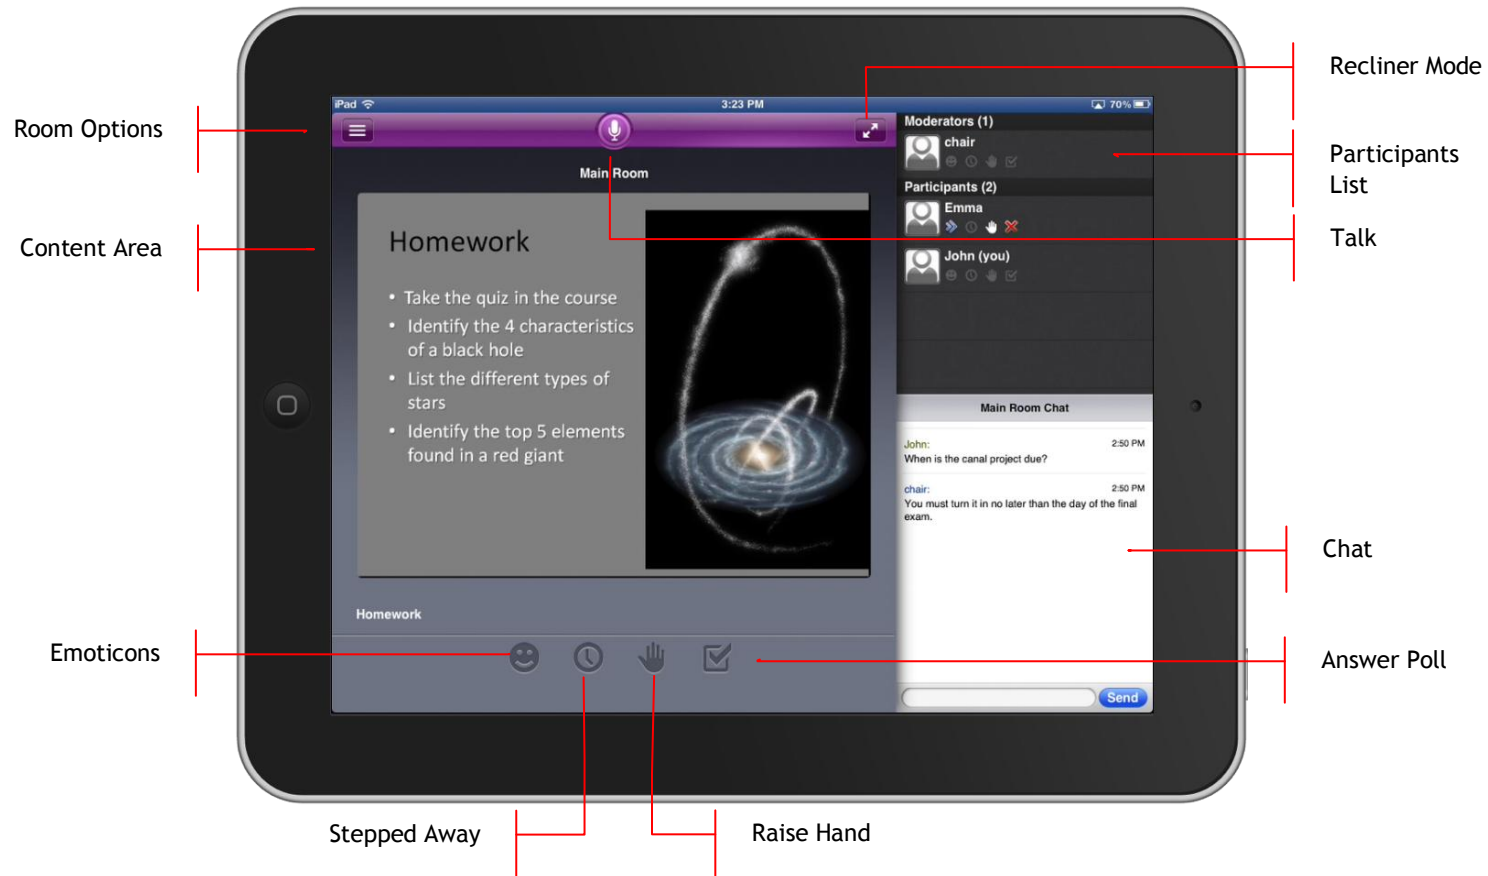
Room Options

Content Area

Emoticons

Recliner Mode

Participants List

Talk

Chat

Answer Poll

Stepped Away

Raise Hand

iPad 3:23 PM 70%

Main Room

Homework

- Take the quiz in the course
- Identify the 4 characteristics of a black hole
- List the different types of stars
- Identify the top 5 elements found in a red giant

Homework

Moderators (1)
chair

Participants (2)
Emma
John (you)

Main Room Chat

John: 2:50 PM
When is the canal project due?

chair: 2:50 PM
You must turn it in no later than the day of the final exam.

Send